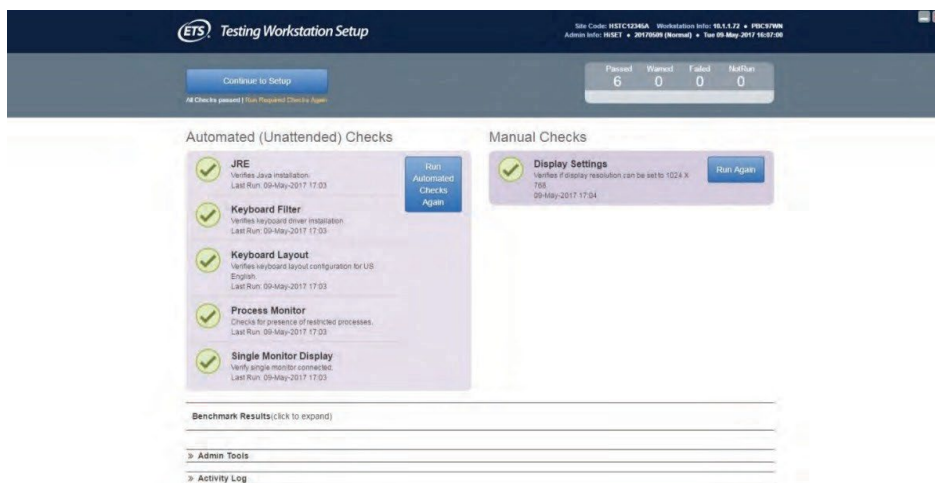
ETS Testing Workstation Setup

Site Code: HSTC12345A Workstation Info: 10.1.1.72 • PBC97WN
Admin Info: HiSET • 20170509 (Normal) • Tue 09-May-2017 16:57:00

Continue to Setup

All Checks passed | Run Required Checks Again

| Passed | Warned | Failed | NotRun |
|---|---|---|---|
| 6 | 0 | 0 | 0 |

Automated (Unattended) Checks

JRE
Verifies Java installation.
Last Run: 09-May-2017 17:03

Run Automated Checks Again

Keyboard Filter
Verifies keyboard driver installation
Last Run: 09-May-2017 17:03

Keyboard Layout
Verifies keyboard layout configuration for US English.
Last Run: 09-May-2017 17:03

Process Monitor
Checks for presence of restricted processes.
Last Run: 09-May-2017 17:03

Single Monitor Display
Verify single monitor connected.
Last Run: 09-May-2017 17:03

Manual Checks

Display Settings
Verifies if display resolution can be set to 1024 X 768
09-May-2017 17:04

Run Again

Benchmark Results(click to expand)

» Admin Tools

» Activity Log